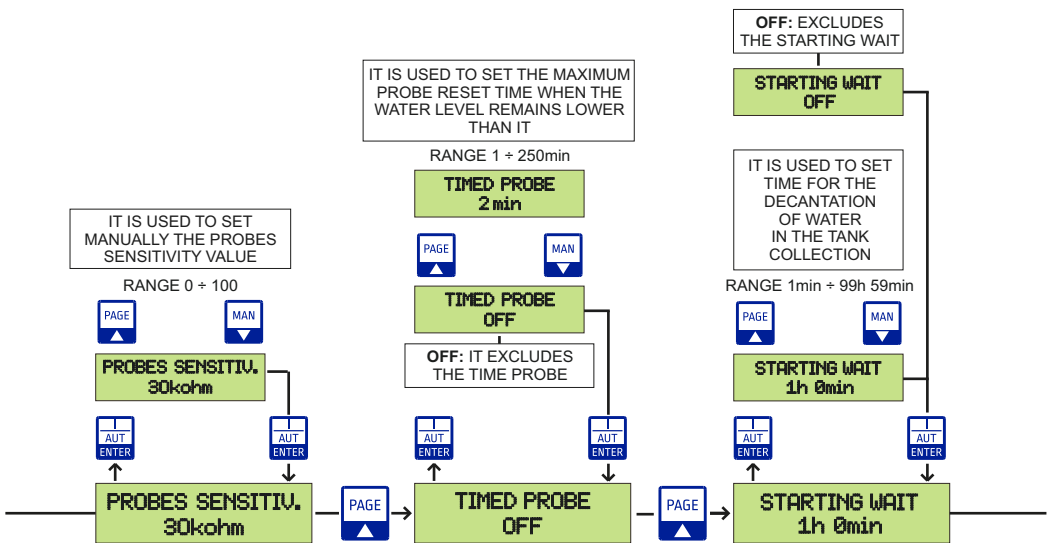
**OFF:** EXCLUDES THE STARTING WAIT

STARTING WAIT
OFF

IT IS USED TO SET THE MAXIMUM PROBE RESET TIME WHEN THE WATER LEVEL REMAINS LOWER THAN IT

RANGE 1 ÷ 250min

TIMED PROBE
2 min

PAGE

MAN

TIMED PROBE
OFF

**OFF:** IT EXCLUDES THE TIME PROBE

IT IS USED TO SET TIME FOR THE DECANTATION OF WATER IN THE TANK COLLECTION

RANGE 1min ÷ 99h 59min

PAGE

MAN

STARTING WAIT
1h 0min

IT IS USED TO SET MANUALLY THE PROBES SENSITIVITY VALUE

RANGE 0 ÷ 100

PAGE

MAN

PROBES SENSITIV.
30kohm

AUT ENTER

AUT ENTER

AUT ENTER

AUT ENTER

AUT ENTER

AUT ENTER

PROBES SENSITIV.
30kohm

PAGE

TIMED PROBE
OFF

PAGE

STARTING WAIT
1h 0min